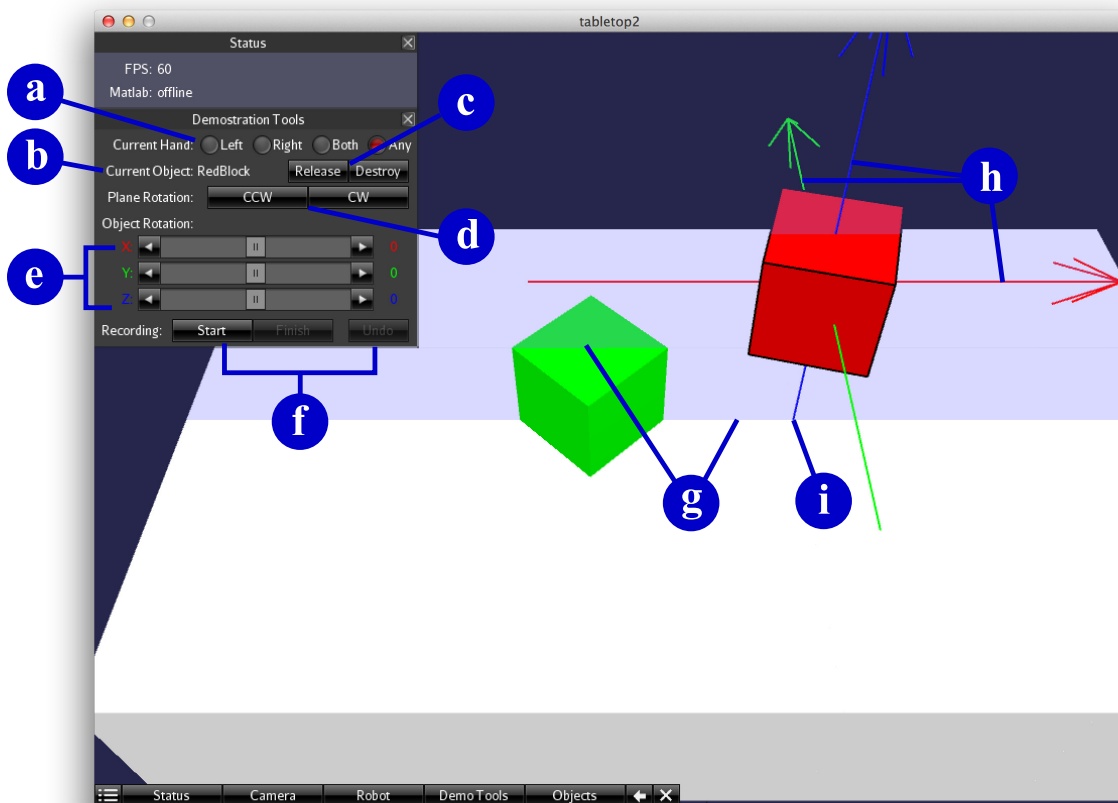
tabletop2

Status

FPS: 60

Matlab: offline

Demostration Tools

Current Hand: Left Right Both Any

Current Object: RedBlock Release Destroy

Plane Rotation: CCW CW

Object Rotation:

X: 0

Y: 0

Z: 0

Recording: Start Finish Undo

a

b

c

d

e

f

g

h

i

Status Camera Robot Demo Tools Objects